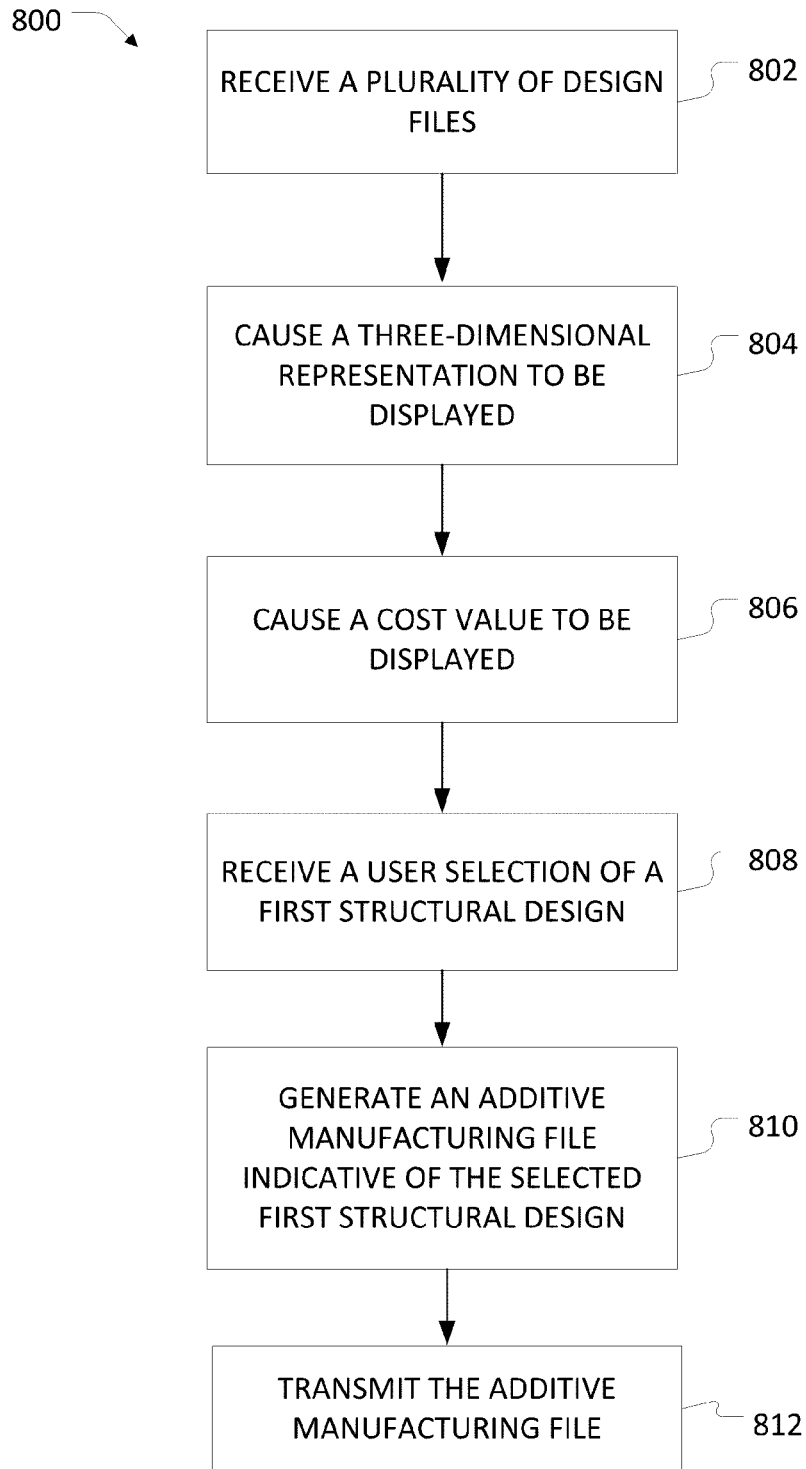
800

RECEIVE A PLURALITY OF DESIGN FILES

802

CAUSE A THREE-DIMENSIONAL REPRESENTATION TO BE DISPLAYED

804

CAUSE A COST VALUE TO BE DISPLAYED

806

RECEIVE A USER SELECTION OF A FIRST STRUCTURAL DESIGN

808

GENERATE AN ADDITIVE MANUFACTURING FILE INDICATIVE OF THE SELECTED FIRST STRUCTURAL DESIGN

810

TRANSMIT THE ADDITIVE MANUFACTURING FILE

812